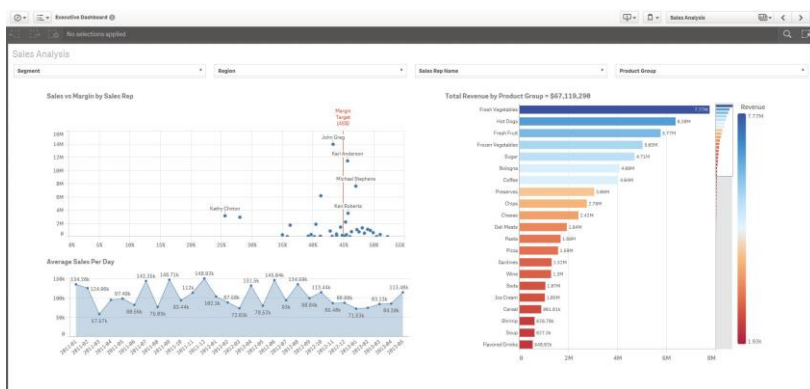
Executive Dashboard

Sales Analysis

No selections applied

Sales Analysis

Segment

Region

Sales Rep Name

Product Group

Sales vs Margin by Sales Rep

Margin Target 100B

John Greg

Ken Anderson

Michael Stephens

Kathy Clinton

Ken Roberts

16M
14M
12M
10M
8M
6M
4M
2M
0

0%
5%
10%
15%
20%
25%
30%
35%
40%
45%
50%
55%

Average Sales Per Day

134.16k
124.86k
97.40k
57.57k
88.56k
142.16k
140.71k
76.83k
95.44k
112k
148.93k
102.3k
97.10k
72.83k
131.9k
79.57k
140.84k
93k
134.68k
96.84k
115.46k
86.48k
88.88k
71.63k
83.13k
115.96k

150k
100k
50k
0

Total Revenue by Product Group = $67,119,290

Fresh Vegetables 7.77M
Hot Dogs 6.38M
Fresh Fruit 5.77M
Frozen Vegetables 5.83M
Sugar 4.71M
Bologna 4.66M
Coffee 4.64M
Preserves 3.46M
Chips 2.78M
Cheese 2.41M
Deli Meats 2.04M
Pasta 1.69M
Pizza 1.68M
Sardines 1.52M
Wine 1.3M
Soda 1.07M
Ice Cream 1.06M
Cereal 961.91k
Shrimp 836.78k
Soup 607.3k
Flavored Drinks 545.92k

0
2M
4M
6M
8M

Revenue
7.77M
1.93k